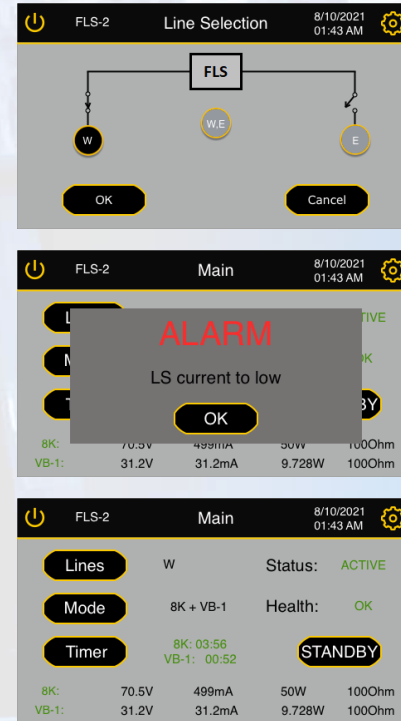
FLS-2
Line Selection
8/10/2021
01:43 AM

FLS

W
W.E
E

OK
Cancel

FLS-2
Main
8/10/2021
01:43 AM

L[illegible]
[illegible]TIVE
M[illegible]
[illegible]K
T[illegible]
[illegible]BY

ALARM
LS current to low
OK

| 8K: | 70.5V | 499mA | 50W | 100Ohm |
|---|---|---|---|---|
| VB-1: | 31.2V | 31.2mA | 9.728W | 100Ohm |

FLS-2
Main
8/10/2021
01:43 AM

Lines
W
Status:
ACTIVE

Mode
8K + VB-1
Health:
OK

Timer
8K: 03:56
VB-1: 00:52
STANDBY

| 8K: | 70.5V | 499mA | 50W | 100Ohm |
|---|---|---|---|---|
| VB-1: | 31.2V | 31.2mA | 9.728W | 100Ohm |